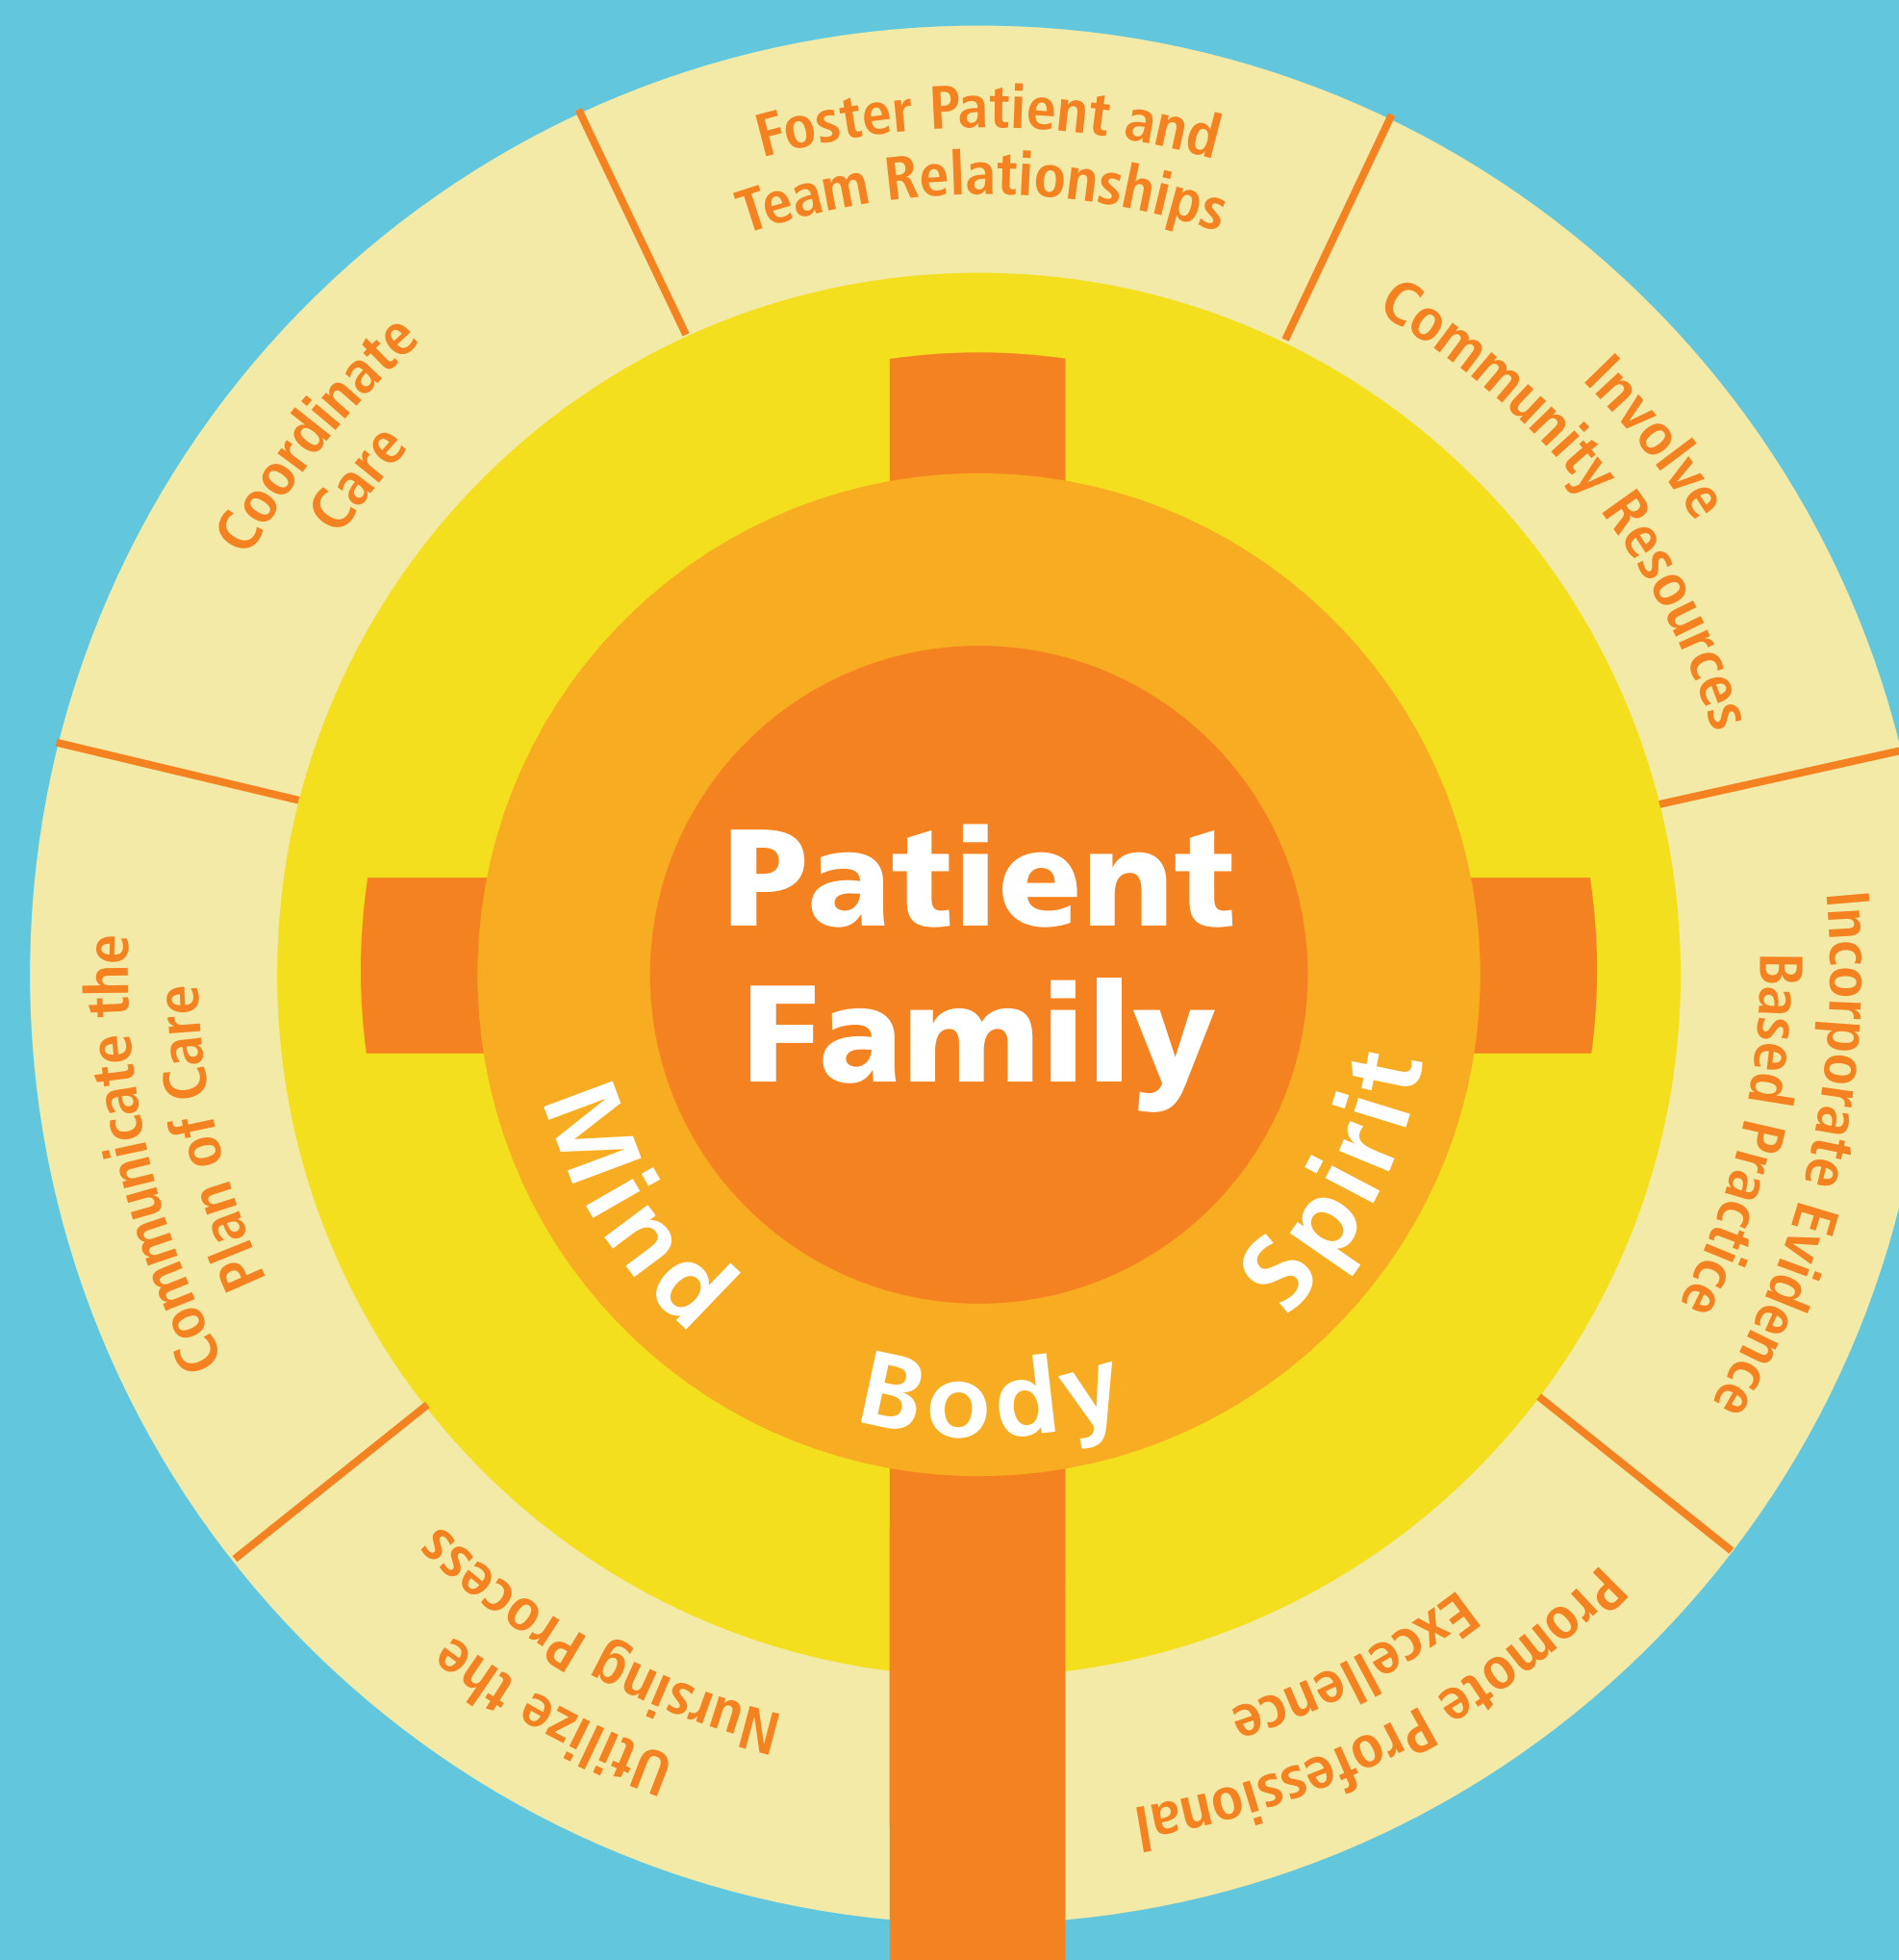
Foster Patient and Team Relationships

Involve Community Resources

Incorporate Evidence Based Practice

Promote Professional Excellence

Utilize the Nursing Process

Communicate the Plan of Care

Coordinate Care

Patient Family

Mind

Body

Spirit